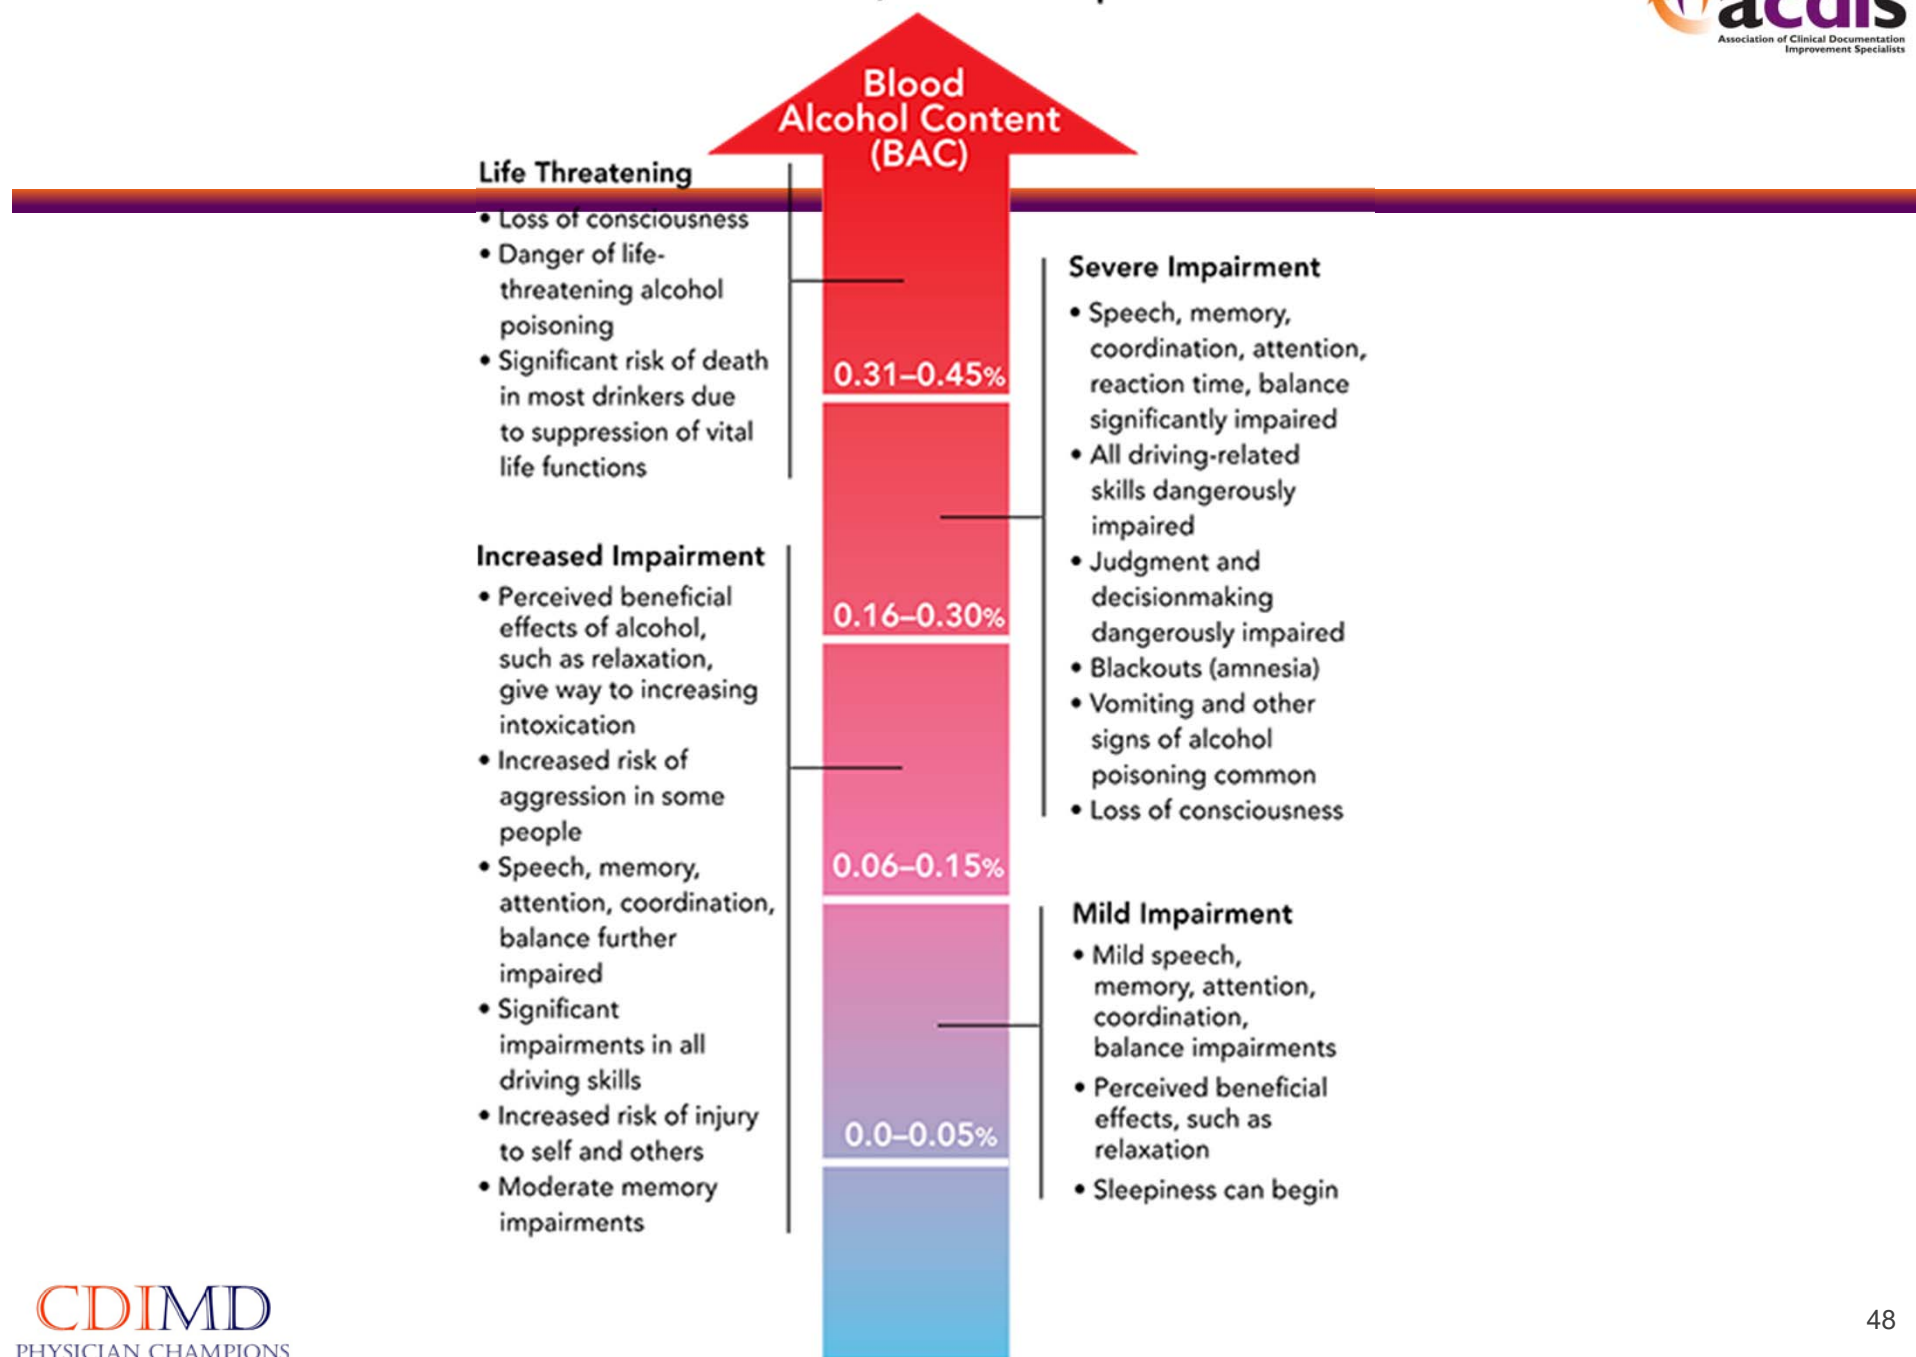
acdis
Association of Clinical Documentation Improvement Specialists

Blood Alcohol Content (BAC)

Life Threatening
• Loss of consciousness
• Danger of life-threatening alcohol poisoning
• Significant risk of death in most drinkers due to suppression of vital life functions

0.31–0.45%

Severe Impairment
• Speech, memory, coordination, attention, reaction time, balance significantly impaired
• All driving-related skills dangerously impaired
• Judgment and decisionmaking dangerously impaired
• Blackouts (amnesia)
• Vomiting and other signs of alcohol poisoning common
• Loss of consciousness

0.16–0.30%

Increased Impairment
• Perceived beneficial effects of alcohol, such as relaxation, give way to increasing intoxication
• Increased risk of aggression in some people
• Speech, memory, attention, coordination, balance further impaired
• Significant impairments in all driving skills
• Increased risk of injury to self and others
• Moderate memory impairments

0.06–0.15%

Mild Impairment
• Mild speech, memory, attention, coordination, balance impairments
• Perceived beneficial effects, such as relaxation
• Sleepiness can begin

0.0–0.05%

CDIMD
PHYSICIAN CHAMPIONS

48